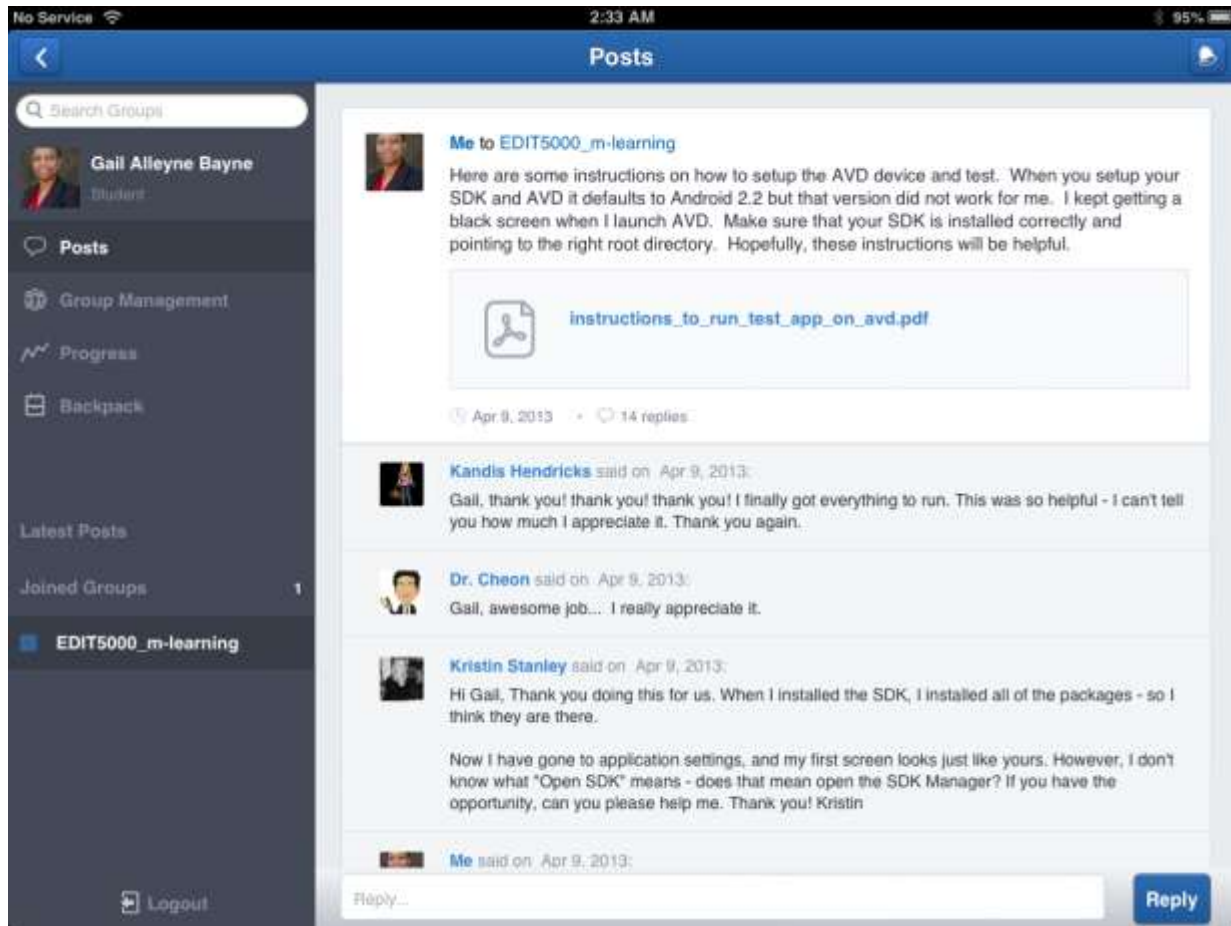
No Service

2:33 AM

95%

Posts

Search Groups

Gail Alleyne Bayne

Student

Posts

Group Management

Progress

Backpack

Latest Posts

Joined Groups 1

EDIT5000_m-learning

Logout

Me to EDIT5000_m-learning

Here are some instructions on how to setup the AVD device and test. When you setup your SDK and AVD it defaults to Android 2.2 but that version did not work for me. I kept getting a black screen when I launch AVD. Make sure that your SDK is installed correctly and pointing to the right root directory. Hopefully, these instructions will be helpful.

instructions_to_run_test_app_on_avd.pdf

Apr 9, 2013 · 14 replies

Kandis Hendricks said on Apr 9, 2013:

Gail, thank you! thank you! thank you! I finally got everything to run. This was so helpful - I can't tell you how much I appreciate it. Thank you again.

Dr. Cheon said on Apr 9, 2013:

Gail, awesome job... I really appreciate it.

Kristin Stanley said on Apr 9, 2013:

Hi Gail, Thank you doing this for us. When I installed the SDK, I installed all of the packages - so I think they are there.

Now I have gone to application settings, and my first screen looks just like yours. However, I don't know what "Open SDK" means - does that mean open the SDK Manager? If you have the opportunity, can you please help me. Thank you! Kristin

Me said on Apr 9, 2013:

Reply...

Reply